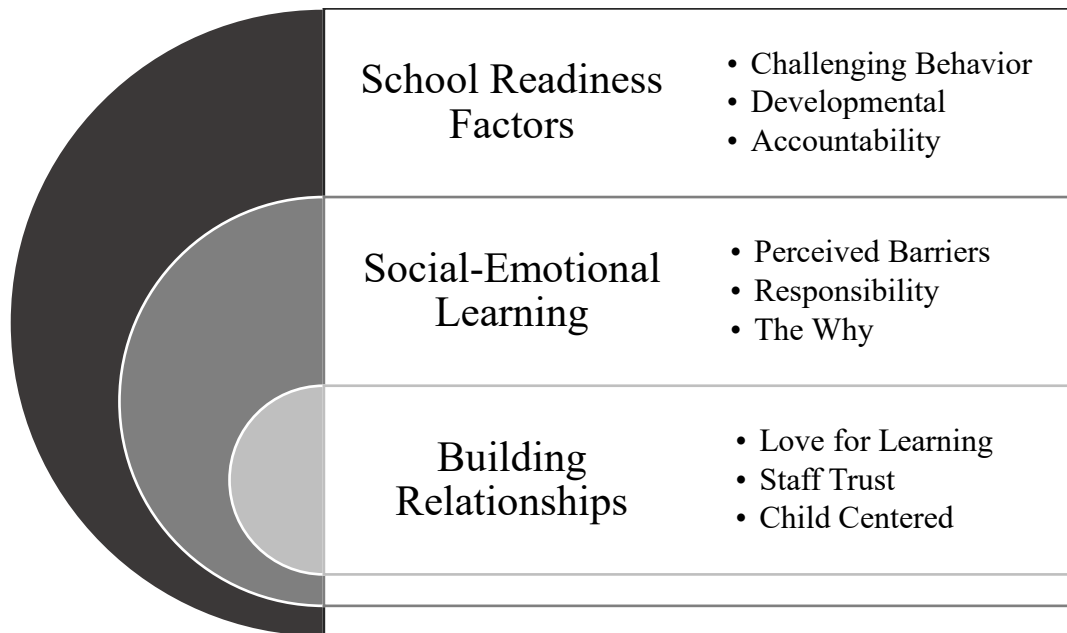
School Readiness Factors

- Challenging Behavior
- Developmental
- Accountability

Social-Emotional Learning

- Perceived Barriers
- Responsibility
- The Why

Building Relationships

- Love for Learning
- Staff Trust
- Child Centered